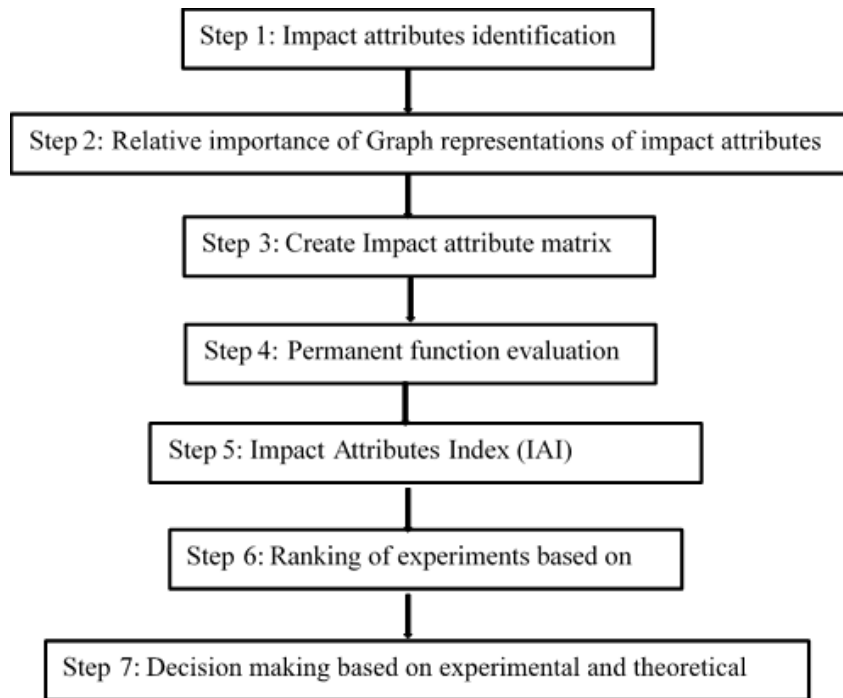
Step 1: Impact attributes identification

Step 2: Relative importance of Graph representations of impact attributes

Step 3: Create Impact attribute matrix

Step 4: Permanent function evaluation

Step 5: Impact Attributes Index (IAI)

Step 6: Ranking of experiments based on

Step 7: Decision making based on experimental and theoretical